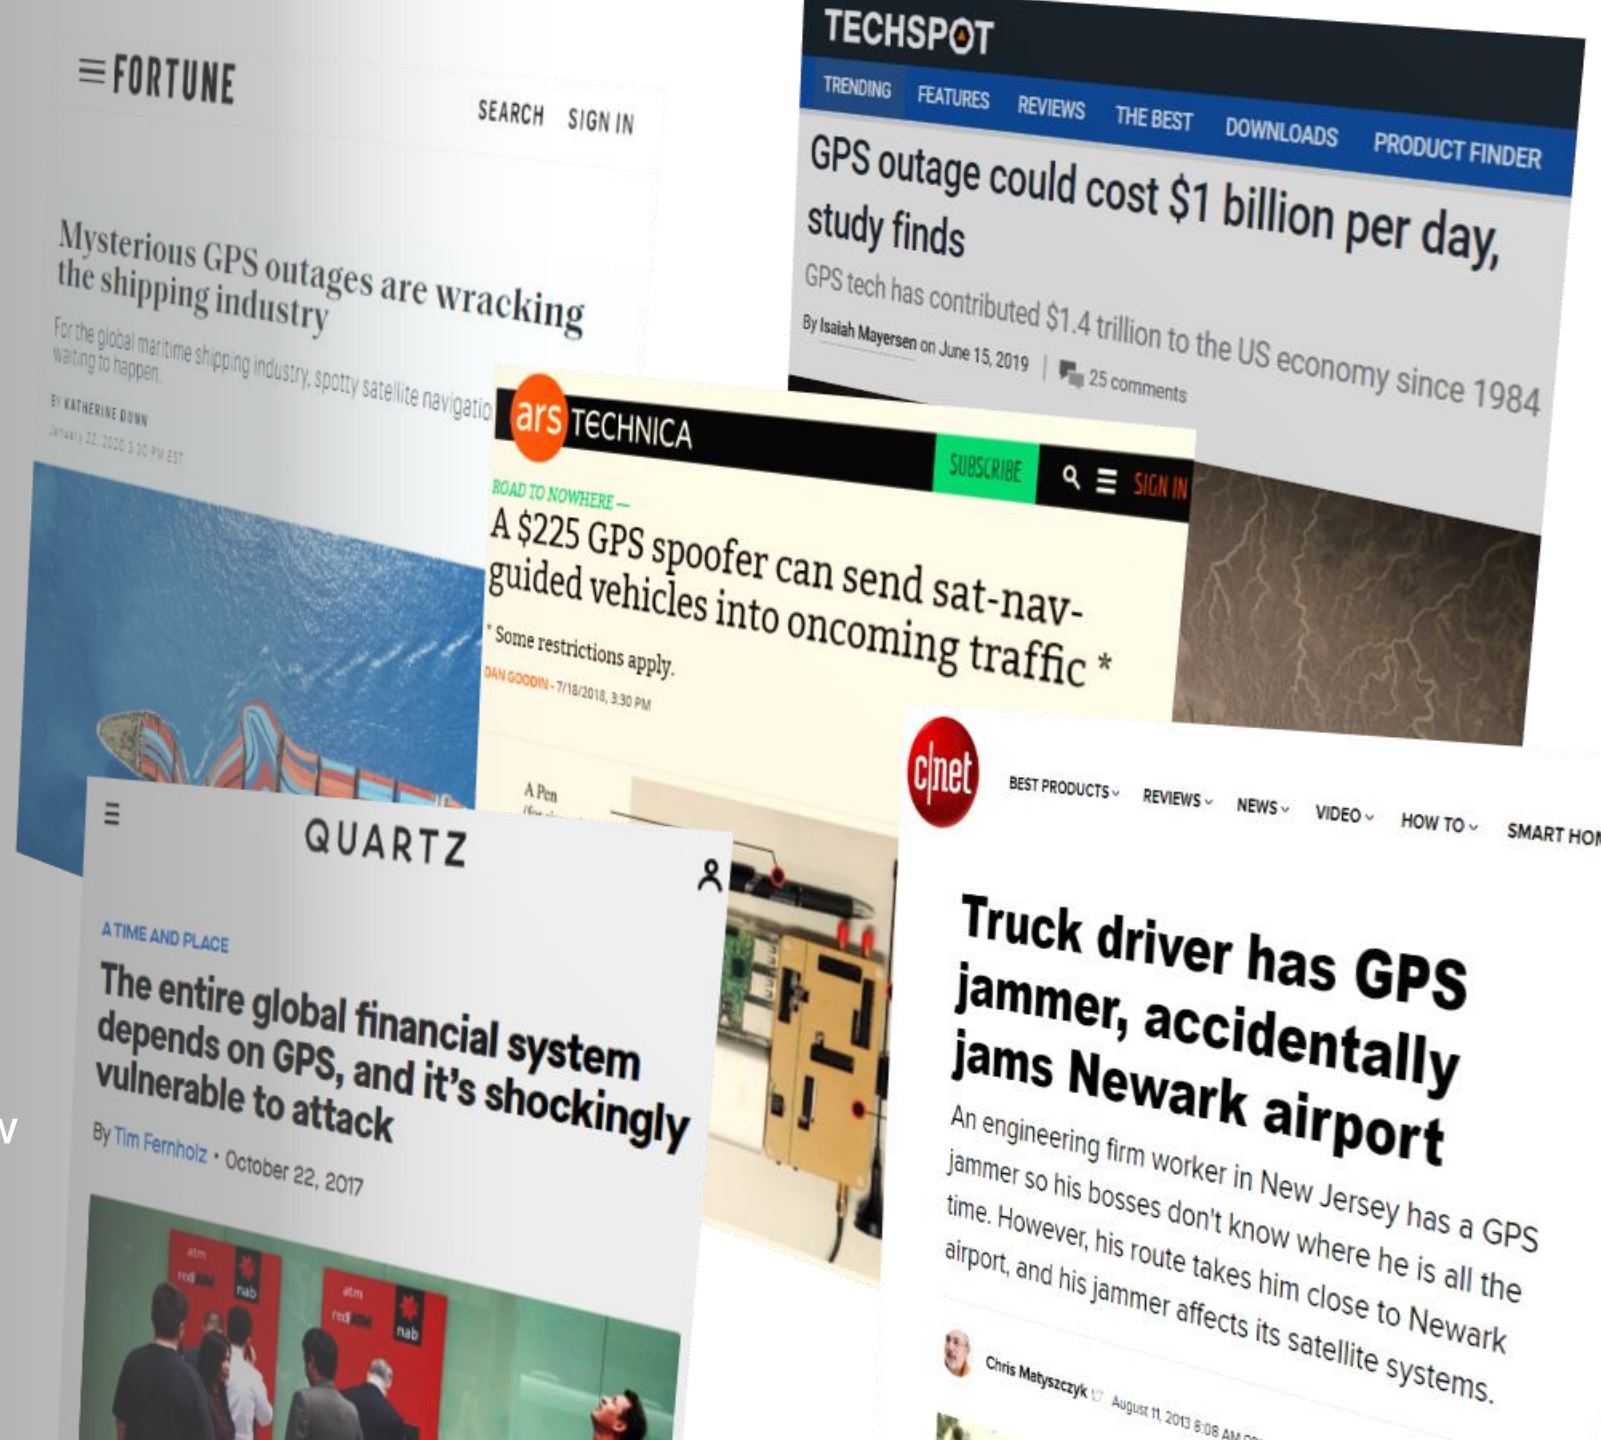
FORTUNE

SEARCH SIGN IN

Mysterious GPS outages are wracking the shipping industry

For the global maritime shipping industry, spotty satellite navigatio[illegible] waiting to happen.

BY KATHERINE DUNN

January 22, 2020 3:30 PM EST

TECHSPOT

TRENDING FEATURES REVIEWS THE BEST DOWNLOADS PRODUCT FINDER

GPS outage could cost $1 billion per day, study finds

GPS tech has contributed $1.4 trillion to the US economy since 1984

By Isaiah Mayersen on June 15, 2019 | 25 comments

ars TECHNICA

SUBSCRIBE SIGN IN

ROAD TO NOWHERE —

A $225 GPS spoofer can send sat-nav-guided vehicles into oncoming traffic *

* Some restrictions apply.

DAN GOODIN - 7/18/2018, 3:30 PM

A Pen

QUARTZ

A TIME AND PLACE

The entire global financial system depends on GPS, and it's shockingly vulnerable to attack

By Tim Fernholz • October 22, 2017

cnet

BEST PRODUCTS REVIEWS NEWS VIDEO HOW TO SMART HOM

Truck driver has GPS jammer, accidentally jams Newark airport

An engineering firm worker in New Jersey has a GPS jammer so his bosses don't know where he is all the time. However, his route takes him close to Newark airport, and his jammer affects its satellite systems.

Chris Matyszczyk August 11, 2013 8:08 AM